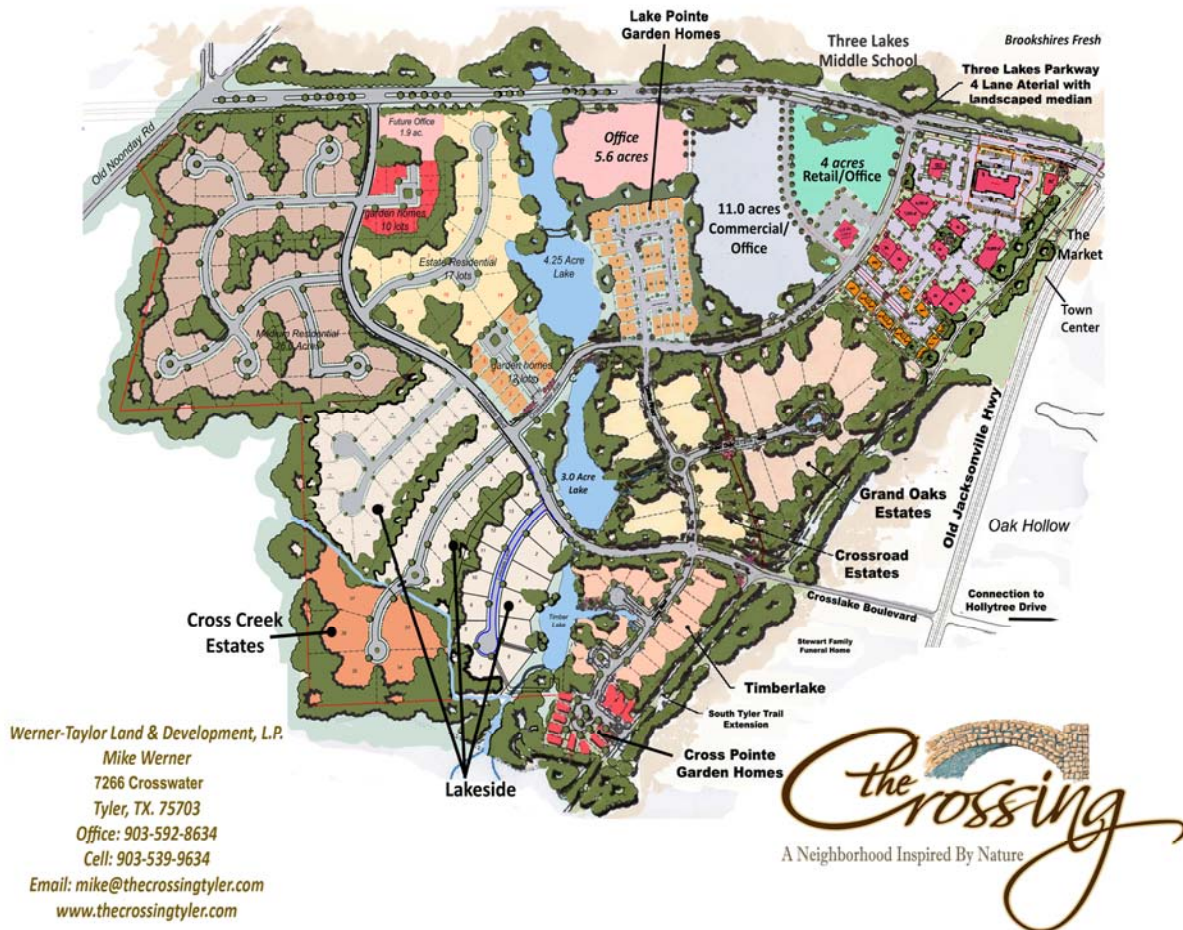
Lake Pointe Garden Homes

Three Lakes Middle School

Brookshires Fresh

Three Lakes Parkway 4 Lane Aterial with landscaped median

Old Noonday Rd

Future Office 1.9 ac.

garden homes 10 lots

Office 5.6 acres

4 acres Retail/Office

11.0 acres Commercial/ Office

The Market

Town Center

4.25 Acre Lake

Estate Residential 17 lots

Medium Residential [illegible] Acres

garden homes 13 lots

3.0 Acre Lake

Grand Oaks Estates

Oak Hollow

Old Jacksonville Hwy

Crossroad Estates

Connection to Hollytree Drive

Crosslake Boulevard

Cross Creek Estates

Timber Lake

Stewart Family Funeral Home

Timberlake

South Tyler Trail Extension

Cross Pointe Garden Homes

Lakeside

Werner-Taylor Land & Development, L.P.
Mike Werner
7266 Crosswater
Tyler, TX. 75703
Office: 903-592-8634
Cell: 903-539-9634
Email: mike@thecrossingtyler.com
www.thecrossingtyler.com

the Crossing
A Neighborhood Inspired By Nature